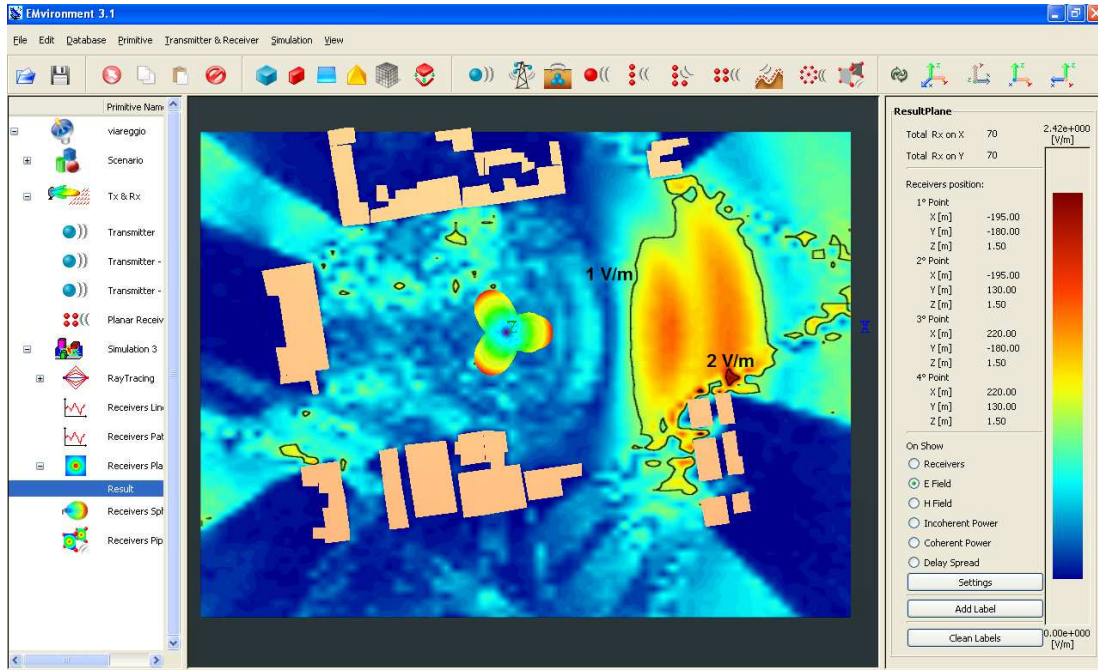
EMvironment 3.1

File Edit Database Primitive Transmitter & Receiver Simulation View

Primitive Name

viareggio
Scenario
Tx & Rx
Transmitter
Transmitter -
Transmitter -
Planar Receiv
Simulation 3
RayTracing
Receivers Lin
Receivers Pat
Receivers Pla
Result
Receivers Sp
Receivers Pip

1 V/m
2 V/m

ResultPlane
Total Rx on X 70
Total Rx on Y 70
Receivers position:
1° Point
X [m] -195.00
Y [m] -180.00
Z [m] 1.50
2° Point
X [m] -195.00
Y [m] 130.00
Z [m] 1.50
3° Point
X [m] 220.00
Y [m] -180.00
Z [m] 1.50
4° Point
X [m] 220.00
Y [m] 130.00
Z [m] 1.50
On Show
Receivers
E Field
H Field
Incoherent Power
Coherent Power
Delay Spread
Settings
Add Label
Clean Labels

2.42e+000 [V/m]
0.00e+000 [V/m]